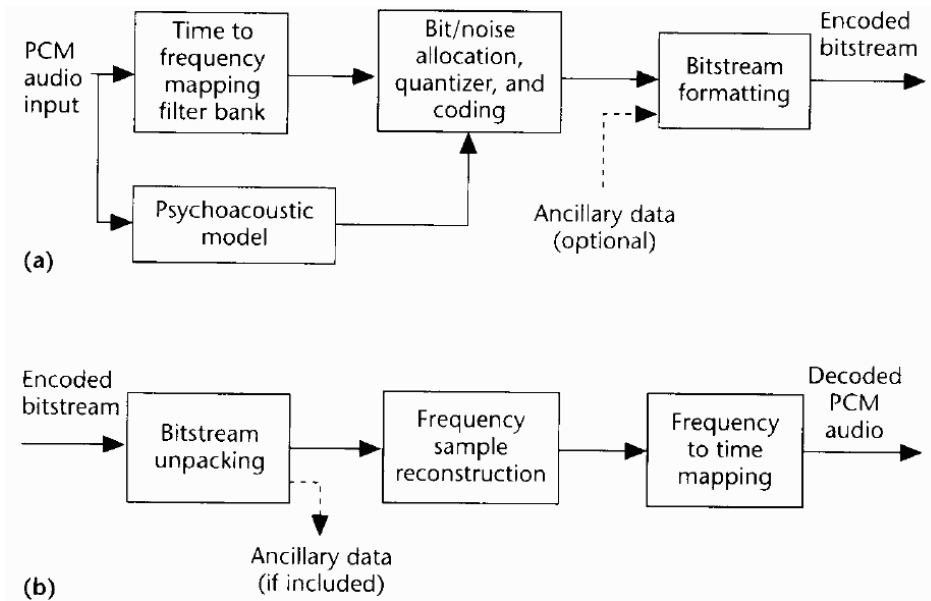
PCM audio input

Time to frequency mapping filter bank

Bit/noise allocation, quantizer, and coding

Bitstream formatting

Encoded bitstream

Psychoacoustic model

Ancillary data (optional)

(a)

Encoded bitstream

Bitstream unpacking

Frequency sample reconstruction

Frequency to time mapping

Decoded PCM audio

Ancillary data (if included)

(b)